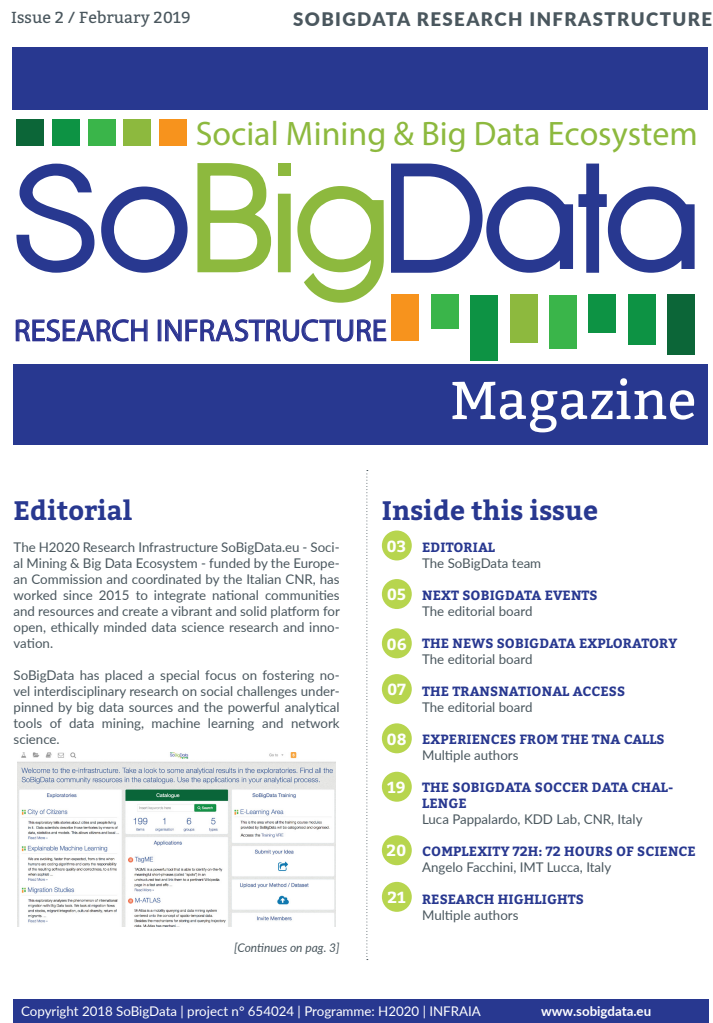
Issue 2 / February 2019

SOBIGDATA RESEARCH INFRASTRUCTURE

Social Mining & Big Data Ecosystem

SoBigData

RESEARCH INFRASTRUCTURE

Magazine

Editorial

The H2020 Research Infrastructure SoBigData.eu - Social Mining & Big Data Ecosystem - funded by the European Commission and coordinated by the Italian CNR, has worked since 2015 to integrate national communities and resources and create a vibrant and solid platform for open, ethically minded data science research and innovation.

SoBigData has placed a special focus on fostering novel interdisciplinary research on social challenges underpinned by big data sources and the powerful analytical tools of data mining, machine learning and network science.

Welcome to the e-infrastructure. Take a look to some analytical results in the exploratories. Find all the SoBigData community resources in the catalogue. Use the applications in your analytical process.

Exploratories

City of Citizens

Explainable Machine Learning

Migration Studies

Catalogue

199 items 1 organization 6 groups 5 types

Applications

TagME

M-ATLAS

SoBigData Training

E-Learning Area

Submit your Idea

Upload your Method / Dataset

Invite Members

[Continues on pag. 3]

Inside this issue

03 EDITORIAL
The SoBigData team

05 NEXT SOBIGDATA EVENTS
The editorial board

06 THE NEWS SOBIGDATA EXPLORATORY
The editorial board

07 THE TRANSNATIONAL ACCESS
The editorial board

08 EXPERIENCES FROM THE TNA CALLS
Multiple authors

19 THE SOBIGDATA SOCCER DATA CHALLENGE
Luca Pappalardo, KDD Lab, CNR, Italy

20 COMPLEXITY 72H: 72 HOURS OF SCIENCE
Angelo Facchini, IMT Lucca, Italy

21 RESEARCH HIGHLIGHTS
Multiple authors

Copyright 2018 SoBigData | project n° 654024 | Programme: H2020 | INFRAIA www.sobigdata.eu